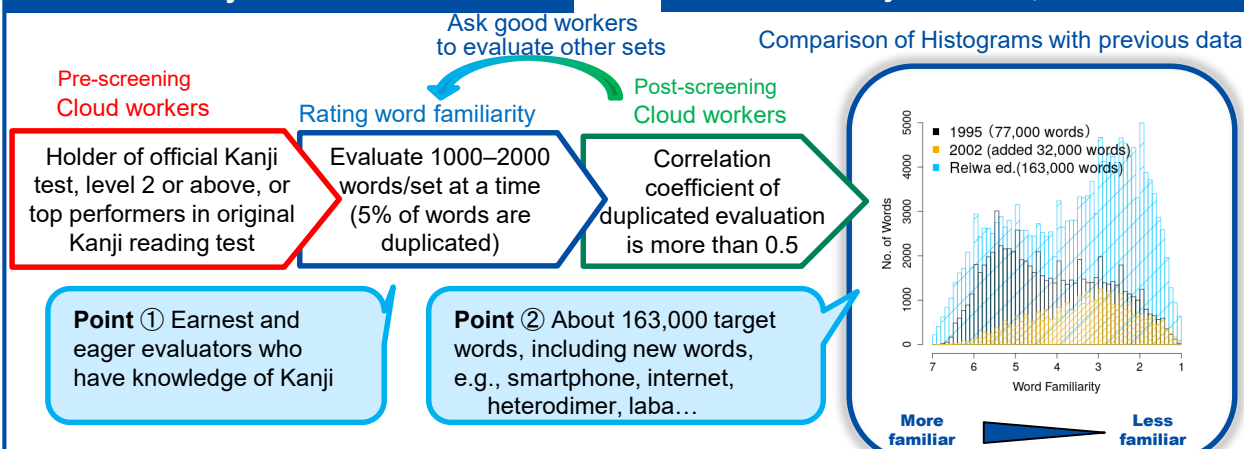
Ask good workers to evaluate other sets

Comparison of Histograms with previous data

Pre-screening Cloud workers

Rating word familiarity

Post-screening Cloud workers

Holder of official Kanji test, level 2 or above, or top performers in original Kanji reading test

Evaluate 1000–2000 words/set at a time (5% of words are duplicated)

Correlation coefficient of duplicated evaluation is more than 0.5

Point ① Earnest and eager evaluators who have knowledge of Kanji

Point ② About 163,000 target words, including new words, e.g., smartphone, internet, heterodimer, laba…

1995（77,000 words）
2002 (added 32,000 words)
Reiwa ed.(163,000 words)

No. of Words

0
1000
2000
3000
4000
5000

7 6 5 4 3 2 1

Word Familiarity

More familiar

Less familiar